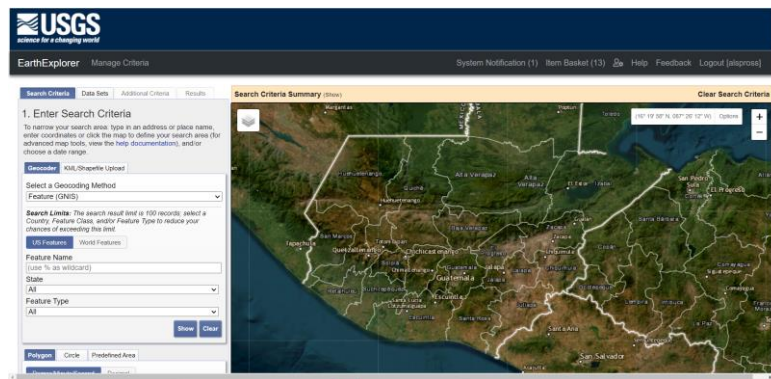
USGS
science for a changing world

EarthExplorer Manage Criteria

System Notification (1) Item Basket (13) Help Feedback Logout [alspross]

Search Criteria Data Sets Additional Criteria Results

1. Enter Search Criteria

To narrow your search area: type in an address or place name, enter coordinates or click the map to define your search area (for advanced map tools, view the help documentation), and/or choose a date range.

Geocoder KML/Shapefile Upload

Select a Geocoding Method
Feature (GNIS)

Search Limits: The search result limit is 100 records; select a Country, Feature Class, and/or Feature Type to reduce your chances of exceeding this limit.

US Features World Features

Feature Name
(use % as wildcard)
State
All
Feature Type
All

Show Clear

Polygon Circle Predefined Area

Search Criteria Summary (Show)

Clear Search Criteria

(16° 19' 58" N, 087° 20' 12" W) Options

Huehuetenango Quiché Alta Verapaz Izabal El Progreso Zacapa Baja Verapaz San Marcos Quetzaltenango Totonicapán Chimaltenango Sololá Guatemala Jalapa Jutiapa Chiquimula Suchitepéquez Escuintla Santa Rosa Retalhuleu Santa Bárbara Copán Ocotepeque Lempira Intibucá La Paz Santa Ana San Salvador Cortés San Pedro Sula Francisco Morazán Comayagua Belize Punta Gorda Izabal